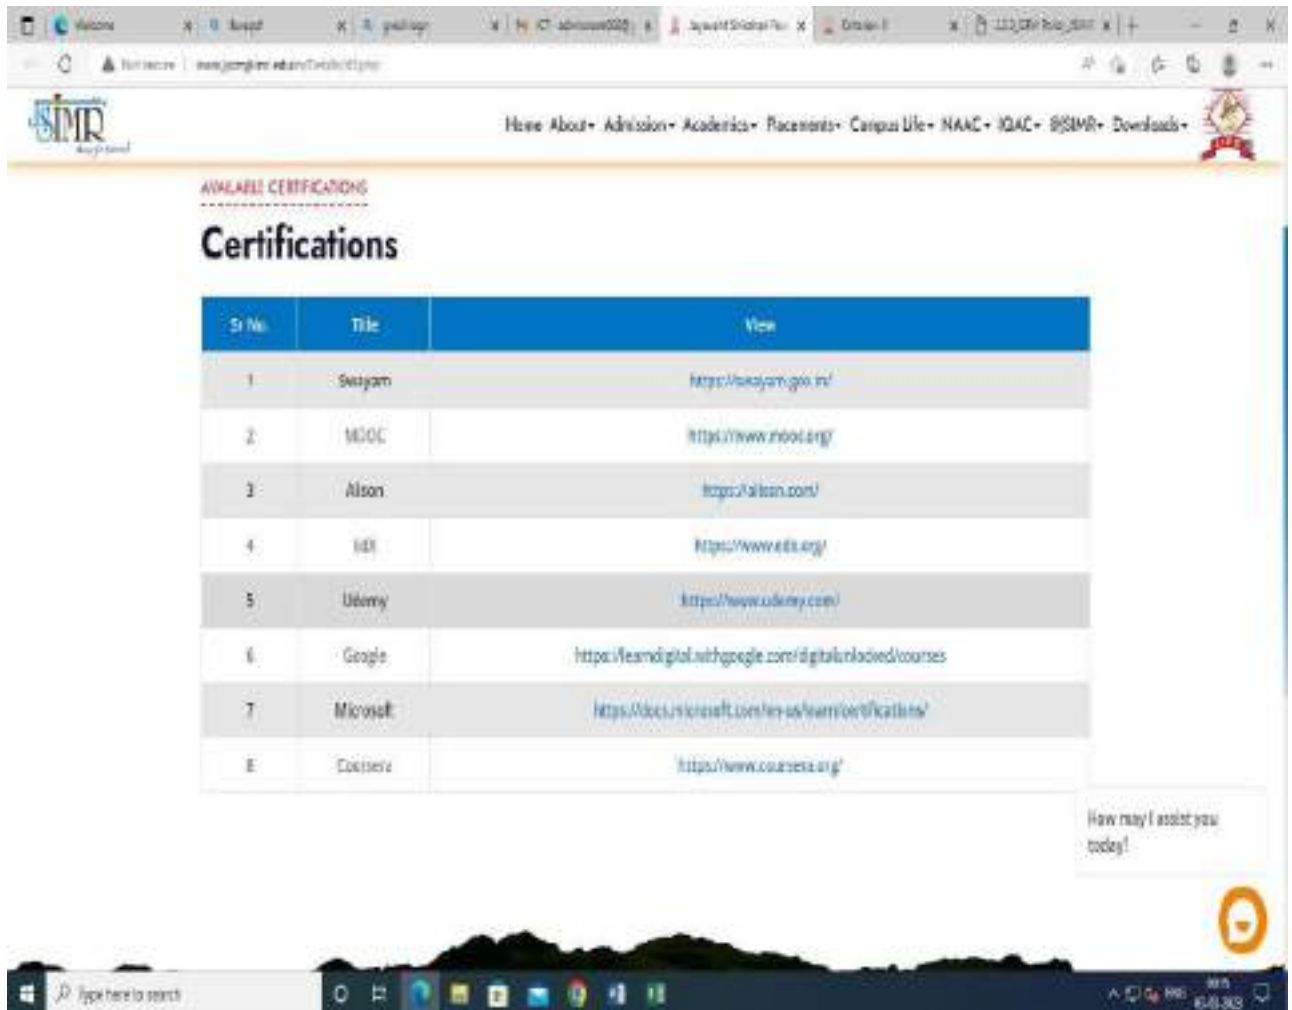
Welcome | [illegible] | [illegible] | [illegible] | Jayawant Shikshan Pr | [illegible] | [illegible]

Not secure | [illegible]

JSIMR

Home About▾ Admission▾ Academics▾ Placements▾ Campus Life▾ NAAC▾ IQAC▾ @JSIMR▾ Downloads▾

AVAILABLE CERTIFICATIONS

Certifications

| Sr No. | Title | View |
|---|---|---|
| 1 | Swayam | https://swayam.gov.in/ |
| 2 | MOOC | https://www.mooc.org/ |
| 3 | Alison | https://alison.com/ |
| 4 | EdX | https://www.edx.org/ |
| 5 | Udemy | https://www.udemy.com/ |
| 6 | Google | https://learndigital.withgoogle.com/digitalunlocked/courses |
| 7 | Microsoft | https://docs.microsoft.com/en-us/learn/certifications/ |
| 8 | Coursera | https://www.coursera.org/ |

How may I assist you today?

Type here to search